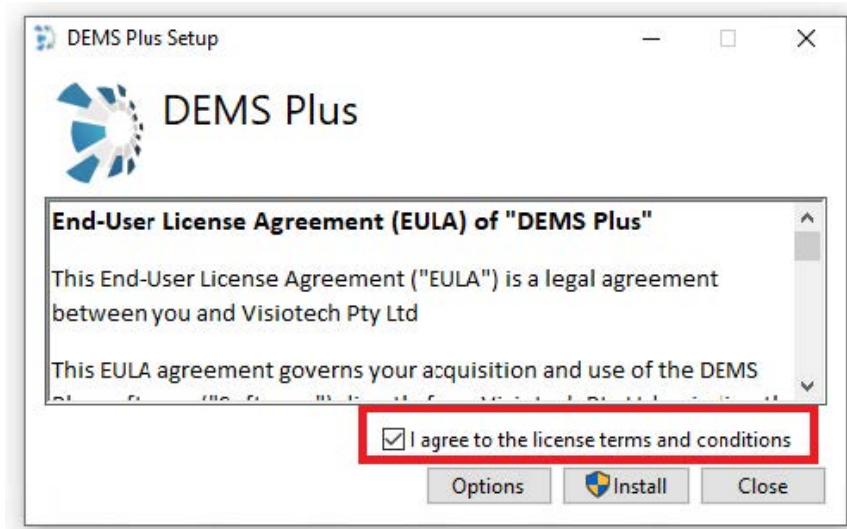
DEMS Plus Setup

DEMS Plus

End-User License Agreement (EULA) of "DEMS Plus"

This End-User License Agreement ("EULA") is a legal agreement between you and Visiotech Pty Ltd

This EULA agreement governs your acquisition and use of the DEMS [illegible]

I agree to the license terms and conditions

Options
Install
Close